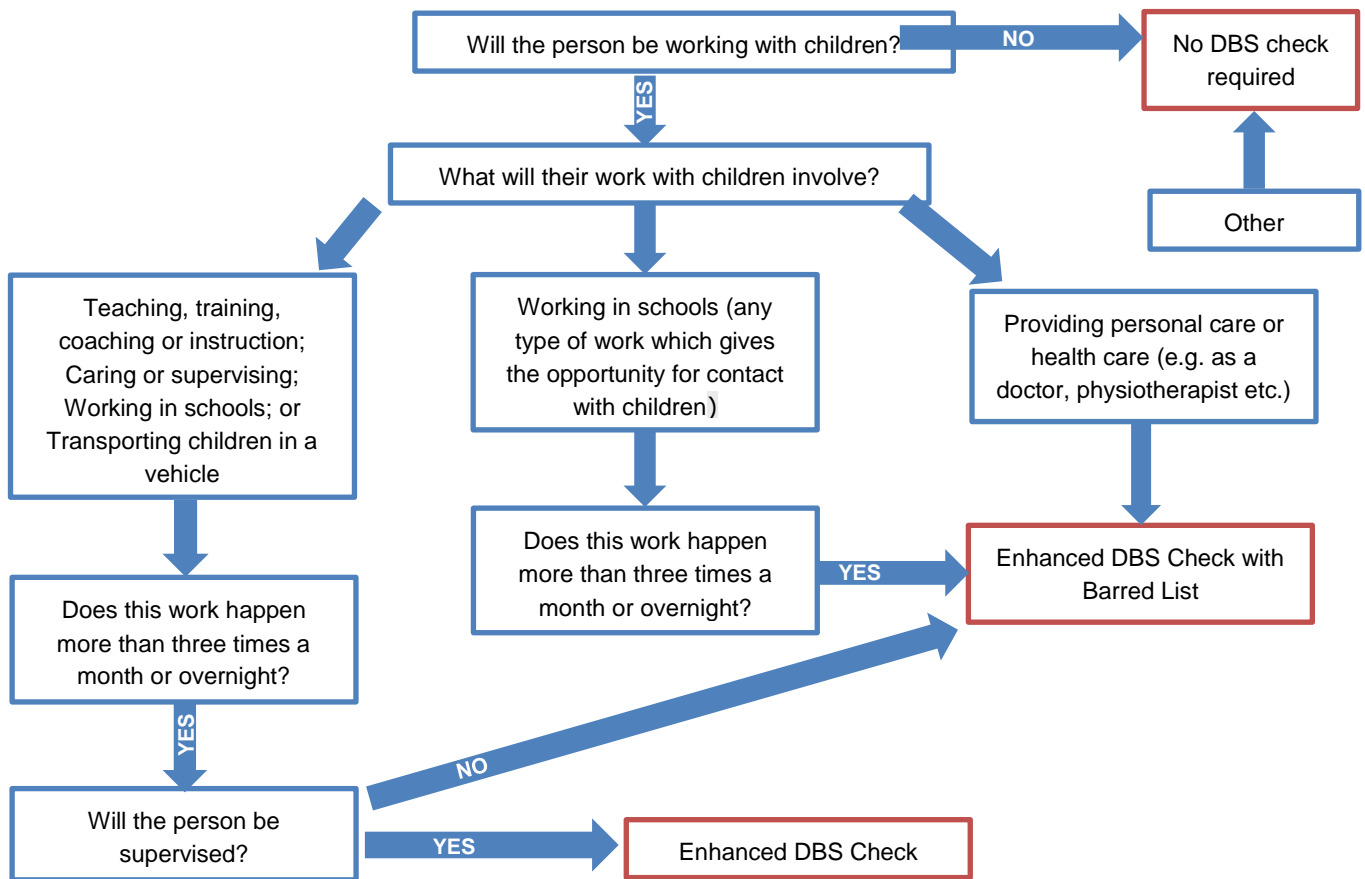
Will the person be working with children?

NO

No DBS check required

YES

What will their work with children involve?

Other

Teaching, training, coaching or instruction; Caring or supervising; Working in schools; or Transporting children in a vehicle

Working in schools (any type of work which gives the opportunity for contact with children)

Providing personal care or health care (e.g. as a doctor, physiotherapist etc.)

Does this work happen more than three times a month or overnight?

YES

Enhanced DBS Check with Barred List

Does this work happen more than three times a month or overnight?

YES

NO

Will the person be supervised?

YES

Enhanced DBS Check